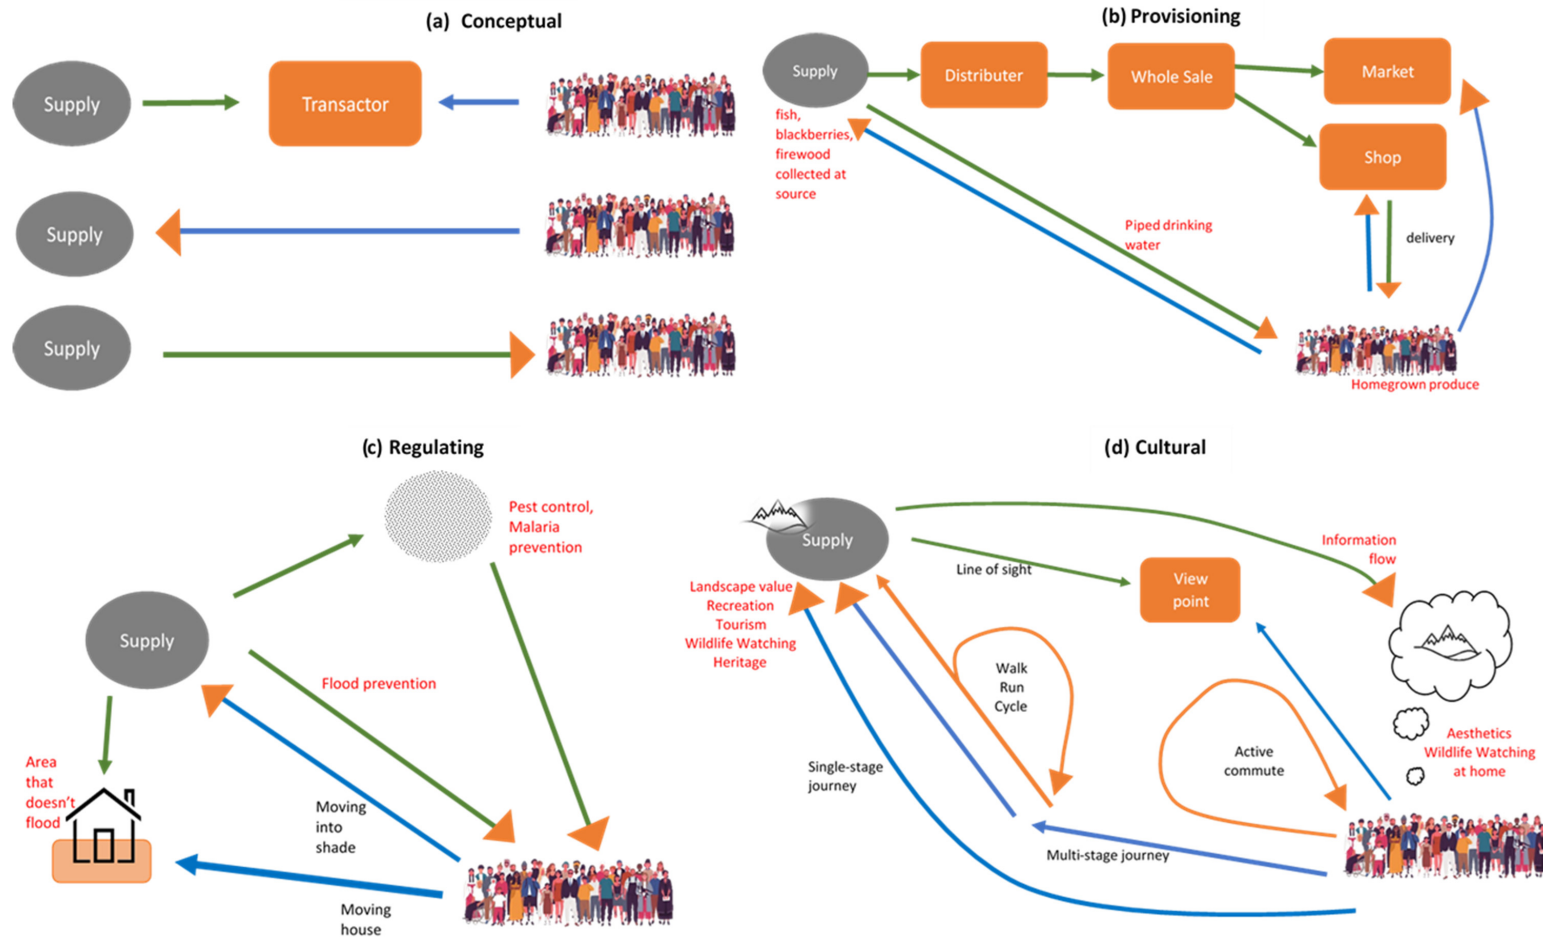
(a) Conceptual

Supply

Transactor

Supply

Supply

(b) Provisioning

Supply

Distributer

Whole Sale

Market

Shop

fish, blackberries, firewood collected at source

Piped drinking water

delivery

Homegrown produce

(c) Regulating

Pest control, Malaria prevention

Supply

Flood prevention

Area that doesn't flood

Moving into shade

Moving house

(d) Cultural

Supply

Line of sight

View point

Information flow

Landscape value
Recreation
Tourism
Wildlife Watching
Heritage

Walk
Run
Cycle

Active commute

Aesthetics
Wildlife Watching at home

Single-stage journey

Multi-stage journey